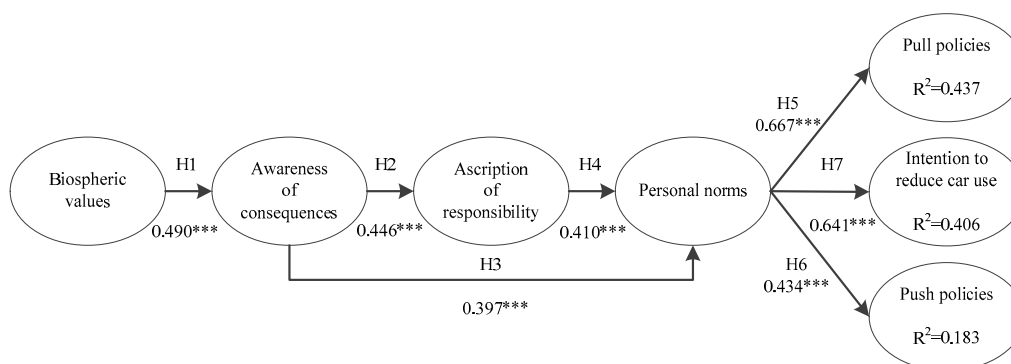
Pull policies
$R^2$=0.437

H5
0.667***

Biospheric values

H1
0.490***

Awareness of consequences

H2
0.446***

Ascription of responsibility

H4
0.410***

Personal norms

H7

Intention to reduce car use
0.641***
$R^2$=0.406

H3
0.397***

H6
0.434***

Push policies
$R^2$=0.183